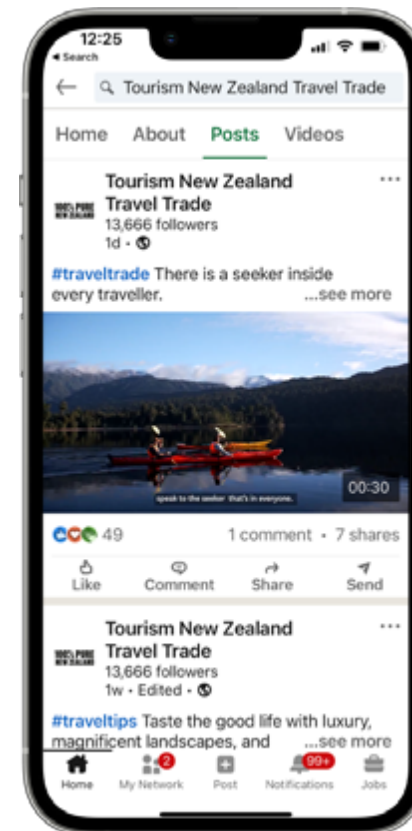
12:25
◂ Search

Tourism New Zealand Travel Trade

Home About Posts Videos

100% PURE NEW ZEALAND
Tourism New Zealand Travel Trade
13,666 followers
1d •

#traveltrade There is a seeker inside every traveller. ...see more

speak to the seeker that's in everyone.
00:30

49 1 comment • 7 shares

Like Comment Share Send

100% PURE NEW ZEALAND
Tourism New Zealand Travel Trade
13,666 followers
1w • Edited •

#traveltips Taste the good life with luxury, magnificent landscapes, and ...see more

Home My Network 2 Post Notifications 99+ Jobs